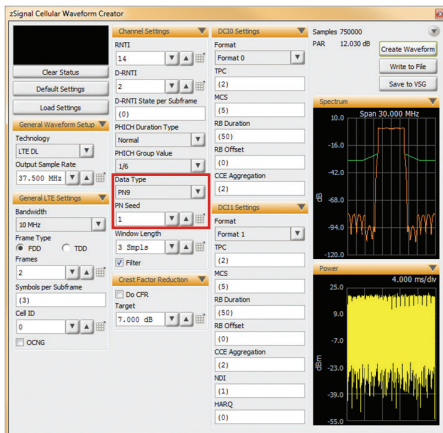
zSignal Cellular Waveform Creator

Clear Status
Default Settings
Load Settings

General Waveform Setup
Technology
LTE DL
Output Sample Rate
37.500 MHz

General LTE Settings
Bandwidth
10 MHz
Frame Type
FDD TDD
Frames
2
Symbols per Subframe
(3)
Cell ID
0
OCNG

Channel Settings
RNTI
14
D-RNTI
2
D-RNTI State per Subframe
(0)
PHICH Duration Type
Normal
PHICH Group Value
1/6
Data Type
PN9
PN Seed
1
Window Length
3 Smpls
Filter

Crest Factor Reduction
Do CFR
Target
7.000 dB

DCI0 Settings
Format
Format 0
TPC
(2)
MCS
(5)
RB Duration
(50)
RB Offset
(0)
CCE Aggregation
(2)

DCI1 Settings
Format
Format 1
TPC
(2)
MCS
(5)
RB Duration
(50)
RB Offset
(0)
CCE Aggregation
(2)
NDI
(1)
HARQ
(0)

Samples 750000
PAR 12.030 dB
Create Waveform
Write to File
Save to VSG

Spectrum
Span 30.000 MHz
10.0
-42.0
-94.0
-120.0
dB

Power
4.000 ms/div
25.0
-3.0
-31.0
-55.0
dBm